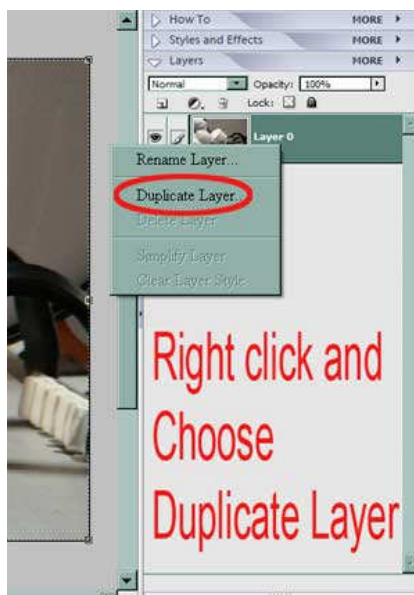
How To MORE
Styles and Effects MORE
Layers MORE
Normal Opacity: 100%
Lock:
Layer 0
Rename Layer...
Duplicate Layer...
Delete Layer
Simplify Layer
Clear Layer Style
Right click and Choose Duplicate Layer